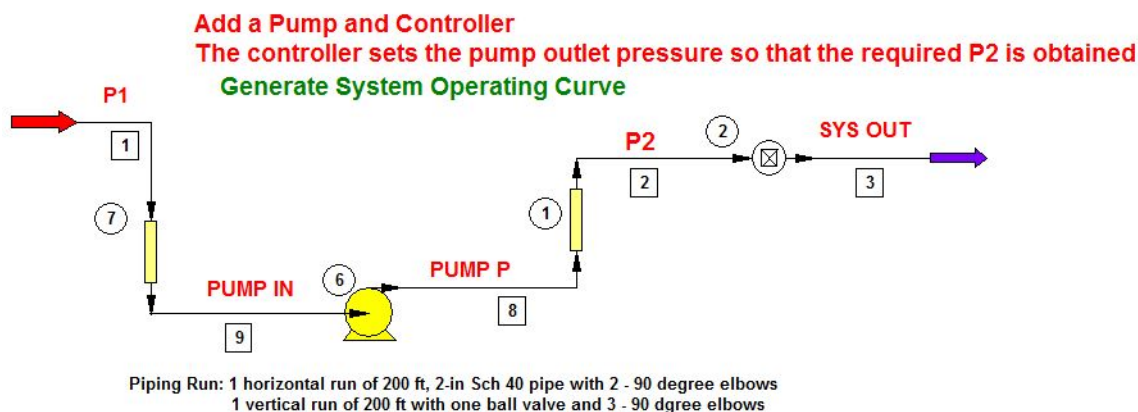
Add a Pump and Controller
The controller sets the pump outlet pressure so that the required P2 is obtained
Generate System Operating Curve

P1
1
7
PUMP IN
9
6
PUMP P
8
1
P2
2
2
SYS OUT
3

Piping Run: 1 horizontal run of 200 ft, 2-in Sch 40 pipe with 2 - 90 degree elbows
1 vertical run of 200 ft with one ball valve and 3 - 90 dgree elbows